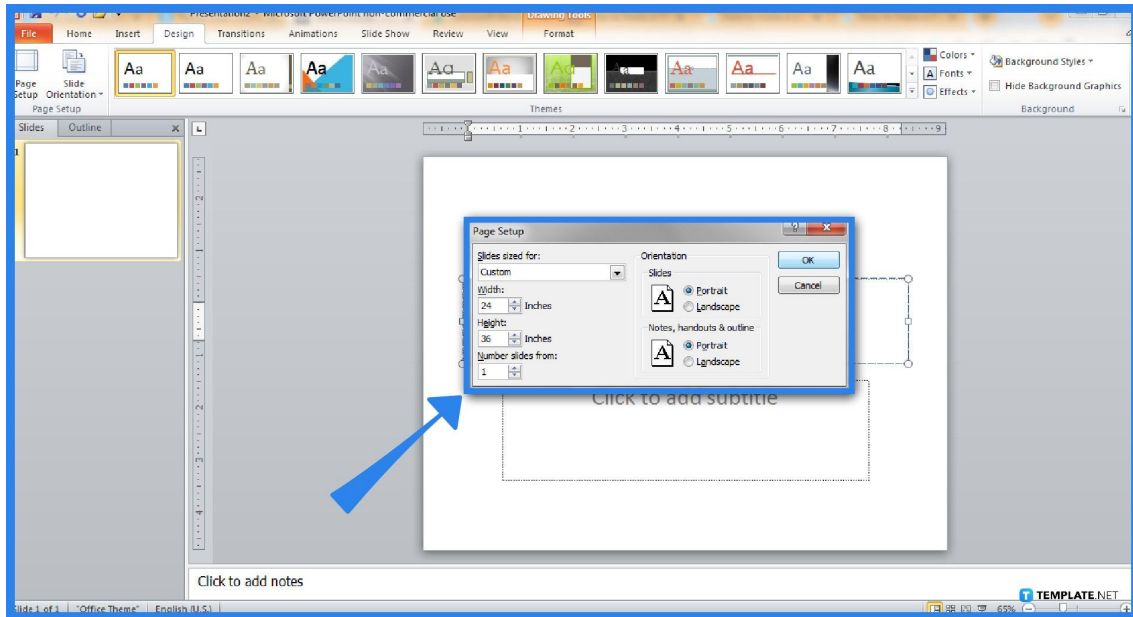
Presentation2 - Microsoft PowerPoint non-commercial use
Drawing Tools
File Home Insert Design Transitions Animations Slide Show Review View Format
Page Setup Slide Orientation
Page Setup
Aa Aa Aa Aa Aa Aa Aa Aa Aa Aa Aa Aa Aa
Themes
Colors
Fonts
Effects
Background Styles
Hide Background Graphics
Background
Slides Outline
1
Page Setup
Slides sized for:
Custom
Width:
24 Inches
Height:
36 Inches
Number slides from:
1
Orientation
Slides
Portrait
Landscape
Notes, handouts & outline
Portrait
Landscape
OK
Cancel
Click to add subtitle
Click to add notes
Slide 1 of 1 "Office Theme" English (U.S.)
65%
TEMPLATE.NET